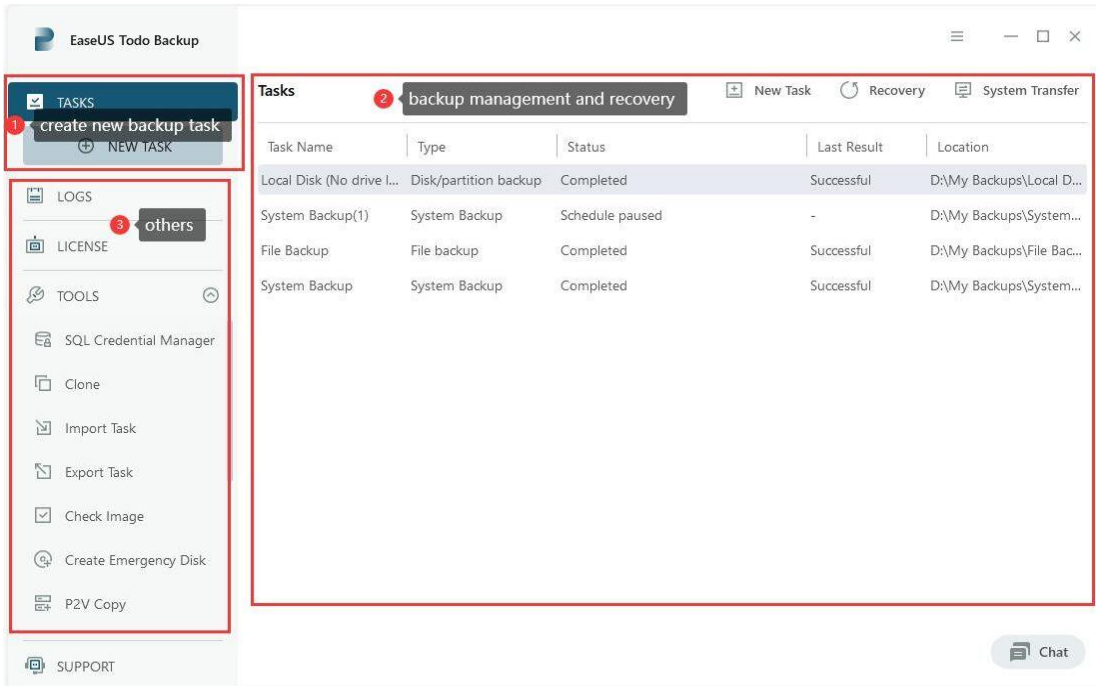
EaseUS Todo Backup

TASKS

1 create new backup task

NEW TASK

LOGS

3 others

LICENSE

TOOLS

SQL Credential Manager

Clone

Import Task

Export Task

Check Image

Create Emergency Disk

P2V Copy

SUPPORT

Tasks

2 backup management and recovery

New Task

Recovery

System Transfer

| Task Name | Type | Status | Last Result | Location |
|---|---|---|---|---|
| Local Disk (No drive l... | Disk/partition backup | Completed | Successful | D:\My Backups\Local D... |
| System Backup(1) | System Backup | Schedule paused | - | D:\My Backups\System... |
| File Backup | File backup | Completed | Successful | D:\My Backups\File Bac... |
| System Backup | System Backup | Completed | Successful | D:\My Backups\System... |

Chat